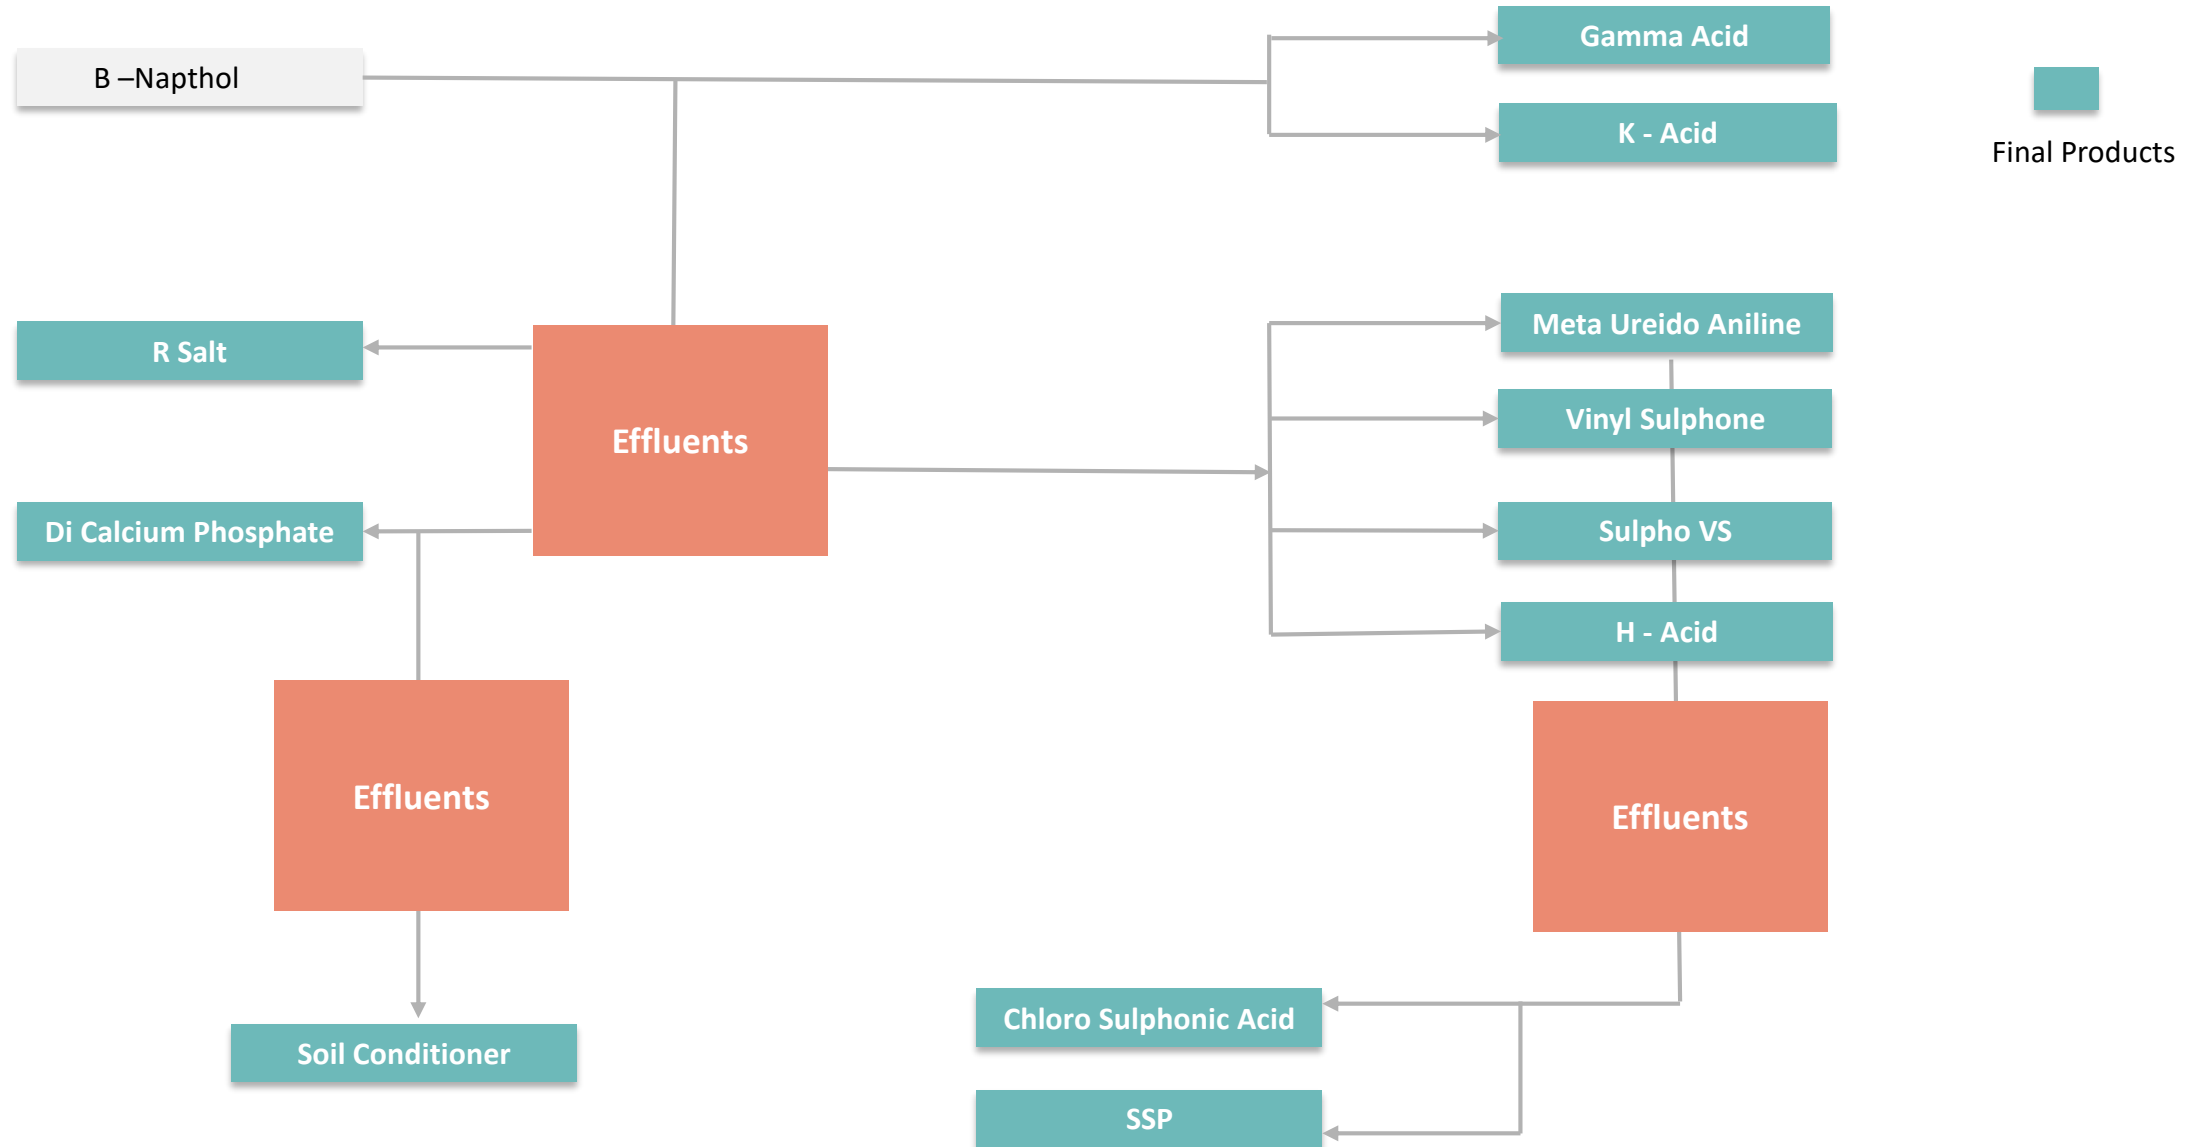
B –Napthol

Gamma Acid

K - Acid

Final Products

R Salt

Effluents

Di Calcium Phosphate

Meta Ureido Aniline

Vinyl Sulphone

Sulpho VS

H - Acid

Effluents

Effluents

Soil Conditioner

Chloro Sulphonic Acid

SSP